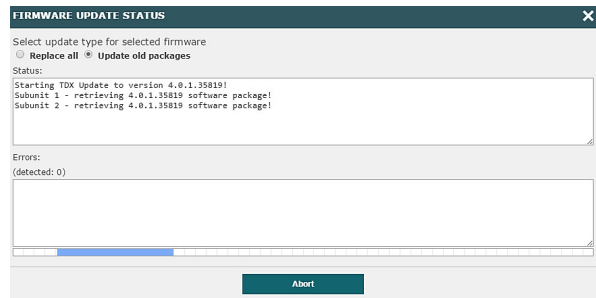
FIRMWARE UPDATE STATUS
×

Select update type for selected firmware
Replace all Update old packages

Status:
Starting TDX Update to version 4.0.1.35819!
Subunit 1 - retrieving 4.0.1.35819 software package!
Subunit 2 - retrieving 4.0.1.35819 software package!

Errors:
(detected: 0)

Abort